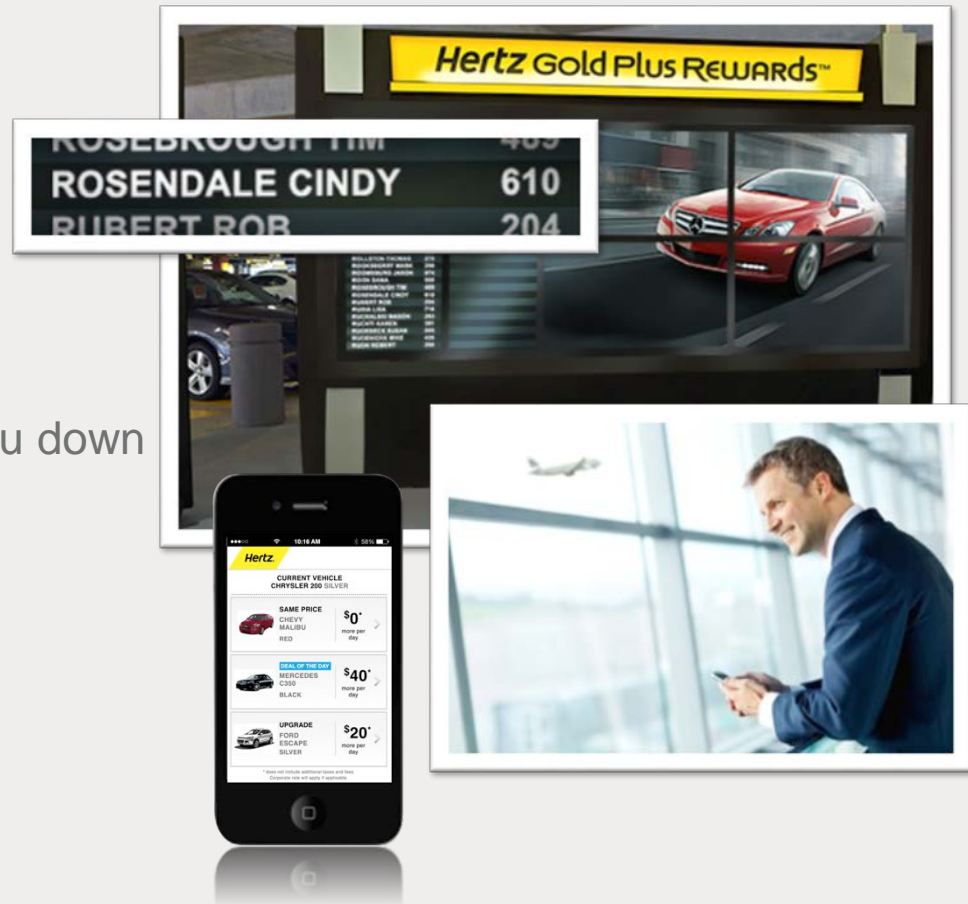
Hertz Gold Plus Rewards™

ROSEBROUGH TIM 489
ROSENDALE CINDY 610
RUBERT ROB 204

u down

10:16 AM 58%
Hertz.
CURRENT VEHICLE
CHRYSLER 200 SILVER

SAME PRICE
CHEVY MALIBU
RED
$0*
more per day

DEAL OF THE DAY
MERCEDES C350
BLACK
$40*
more per day

UPGRADE
FORD ESCAPE
SILVER
$20*
more per day

* does not include additional taxes and fees. Corporate rate will apply if applicable.